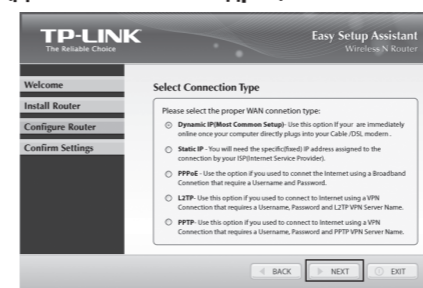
TP-LINK
The Reliable Choice

Easy Setup Assistant
Wireless N Router

Welcome
Install Router
Configure Router
Confirm Settings

Select Connection Type

Please select the proper WAN connetion type:

Dynamic IP(Most Common Setup)- Use this option If your are immediately online once your computer directly plugs into your Cable /DSL modem .

Static IP - You will need the specific(fixed) IP address assigned to the connection by your ISP(Internet Service Provider).

PPPoE - Use the option if you used to connet the Internet using a Broadband Connection that require a Username and Password.

L2TP- Use this option if you used to connect to Internet using a VPN Connection that requires a Username, Password and L2TP VPN Server Name.

PPTP- Use this option if you used to connect to Internet using a VPN Connection that requires a Username, Password and PPTP VPN Server Name.

BACK
NEXT
EXIT